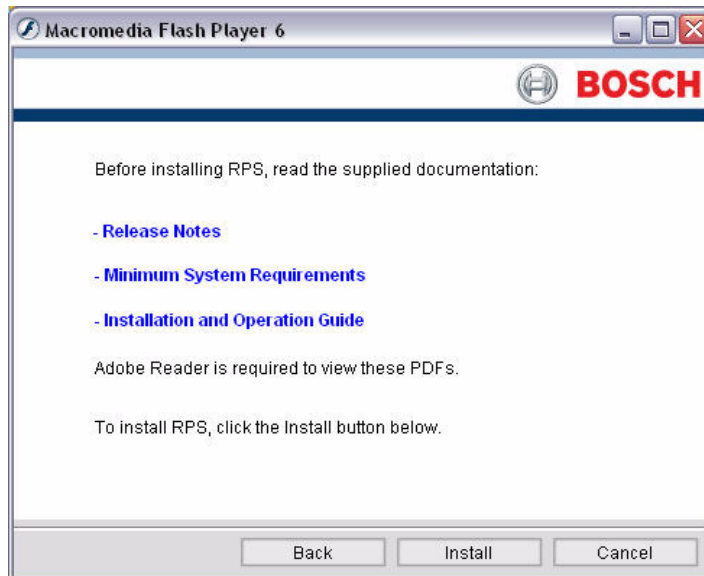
Macromedia Flash Player 6

BOSCH

Before installing RPS, read the supplied documentation:

- Release Notes

- Minimum System Requirements

- Installation and Operation Guide

Adobe Reader is required to view these PDFs.

To install RPS, click the Install button below.

Back Install Cancel